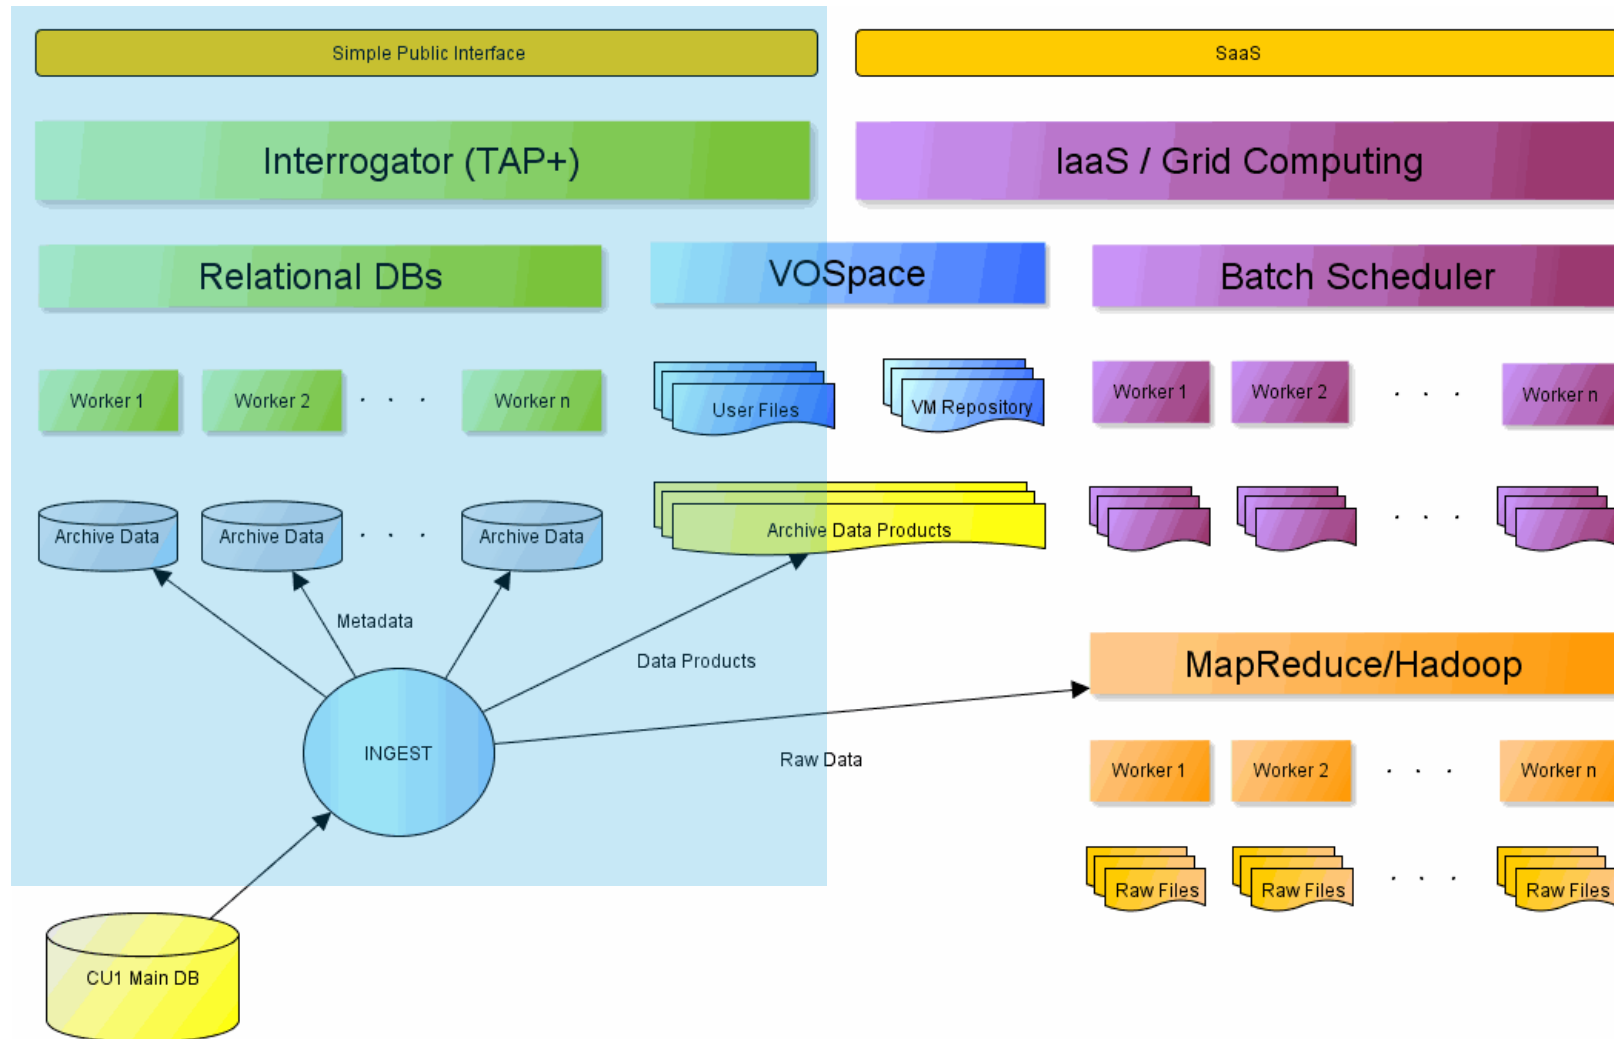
Simple Public Interface

SaaS

Interrogator (TAP+)

IaaS / Grid Computing

Relational DBs

VOSpace

Batch Scheduler

Worker 1

Worker 2

. . .

Worker n

User Files

VM Repository

Worker 1

Worker 2

. . .

Worker n

Archive Data

Archive Data

. . .

Archive Data

Archive Data Products

. . .

Metadata

Data Products

MapReduce/Hadoop

INGEST

Raw Data

Worker 1

Worker 2

. . .

Worker n

Raw Files

Raw Files

. . .

Raw Files

CU1 Main DB